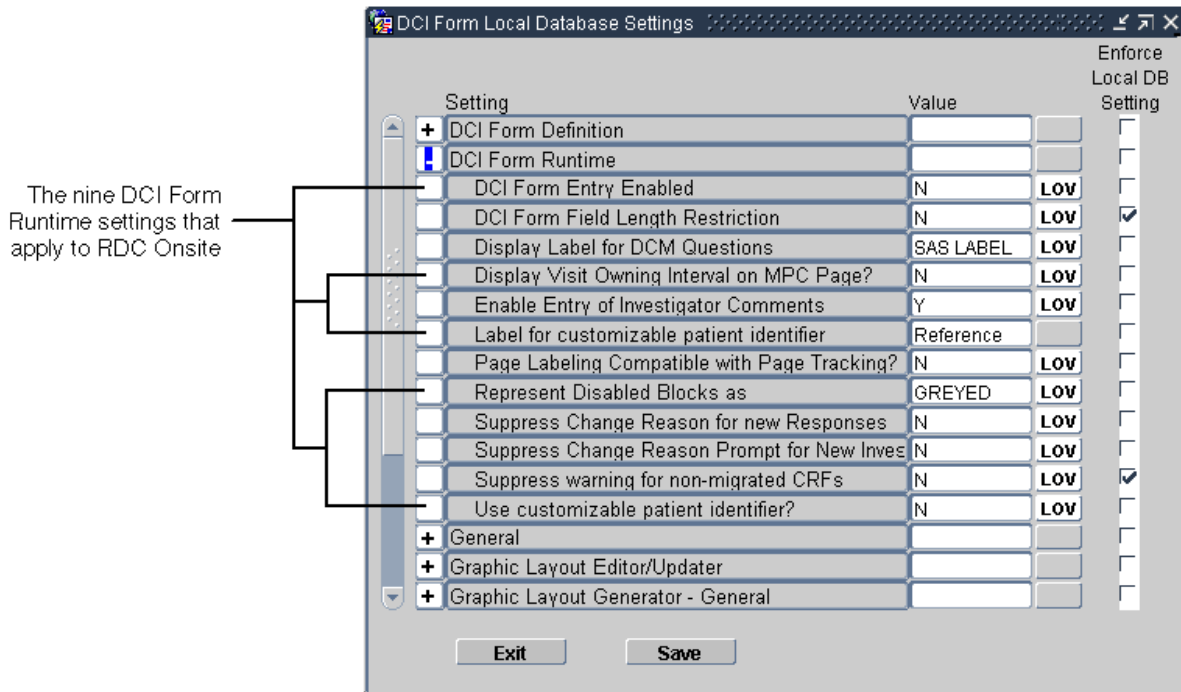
The nine DCI Form Runtime settings that apply to RDC Onsite

DCI Form Local Database Settings

| | Setting | Value | | Enforce Local DB Setting |
|---|---|---|---|---|
| + | DCI Form Definition | | | |
| - | DCI Form Runtime | | | |
| | DCI Form Entry Enabled | N | LOV | |
| | DCI Form Field Length Restriction | N | LOV | ☑ |
| | Display Label for DCM Questions | SAS LABEL | LOV | |
| | Display Visit Owning Interval on MPC Page? | N | LOV | |
| | Enable Entry of Investigator Comments | Y | LOV | |
| | Label for customizable patient identifier | Reference | | |
| | Page Labeling Compatible with Page Tracking? | N | LOV | |
| | Represent Disabled Blocks as | GREYED | LOV | |
| | Suppress Change Reason for new Responses | N | LOV | |
| | Suppress Change Reason Prompt for New Inves | N | LOV | |
| | Suppress warning for non-migrated CRFs | N | LOV | ☑ |
| | Use customizable patient identifier? | N | LOV | |
| + | General | | | |
| + | Graphic Layout Editor/Updater | | | |
| + | Graphic Layout Generator - General | | | |

Exit Save